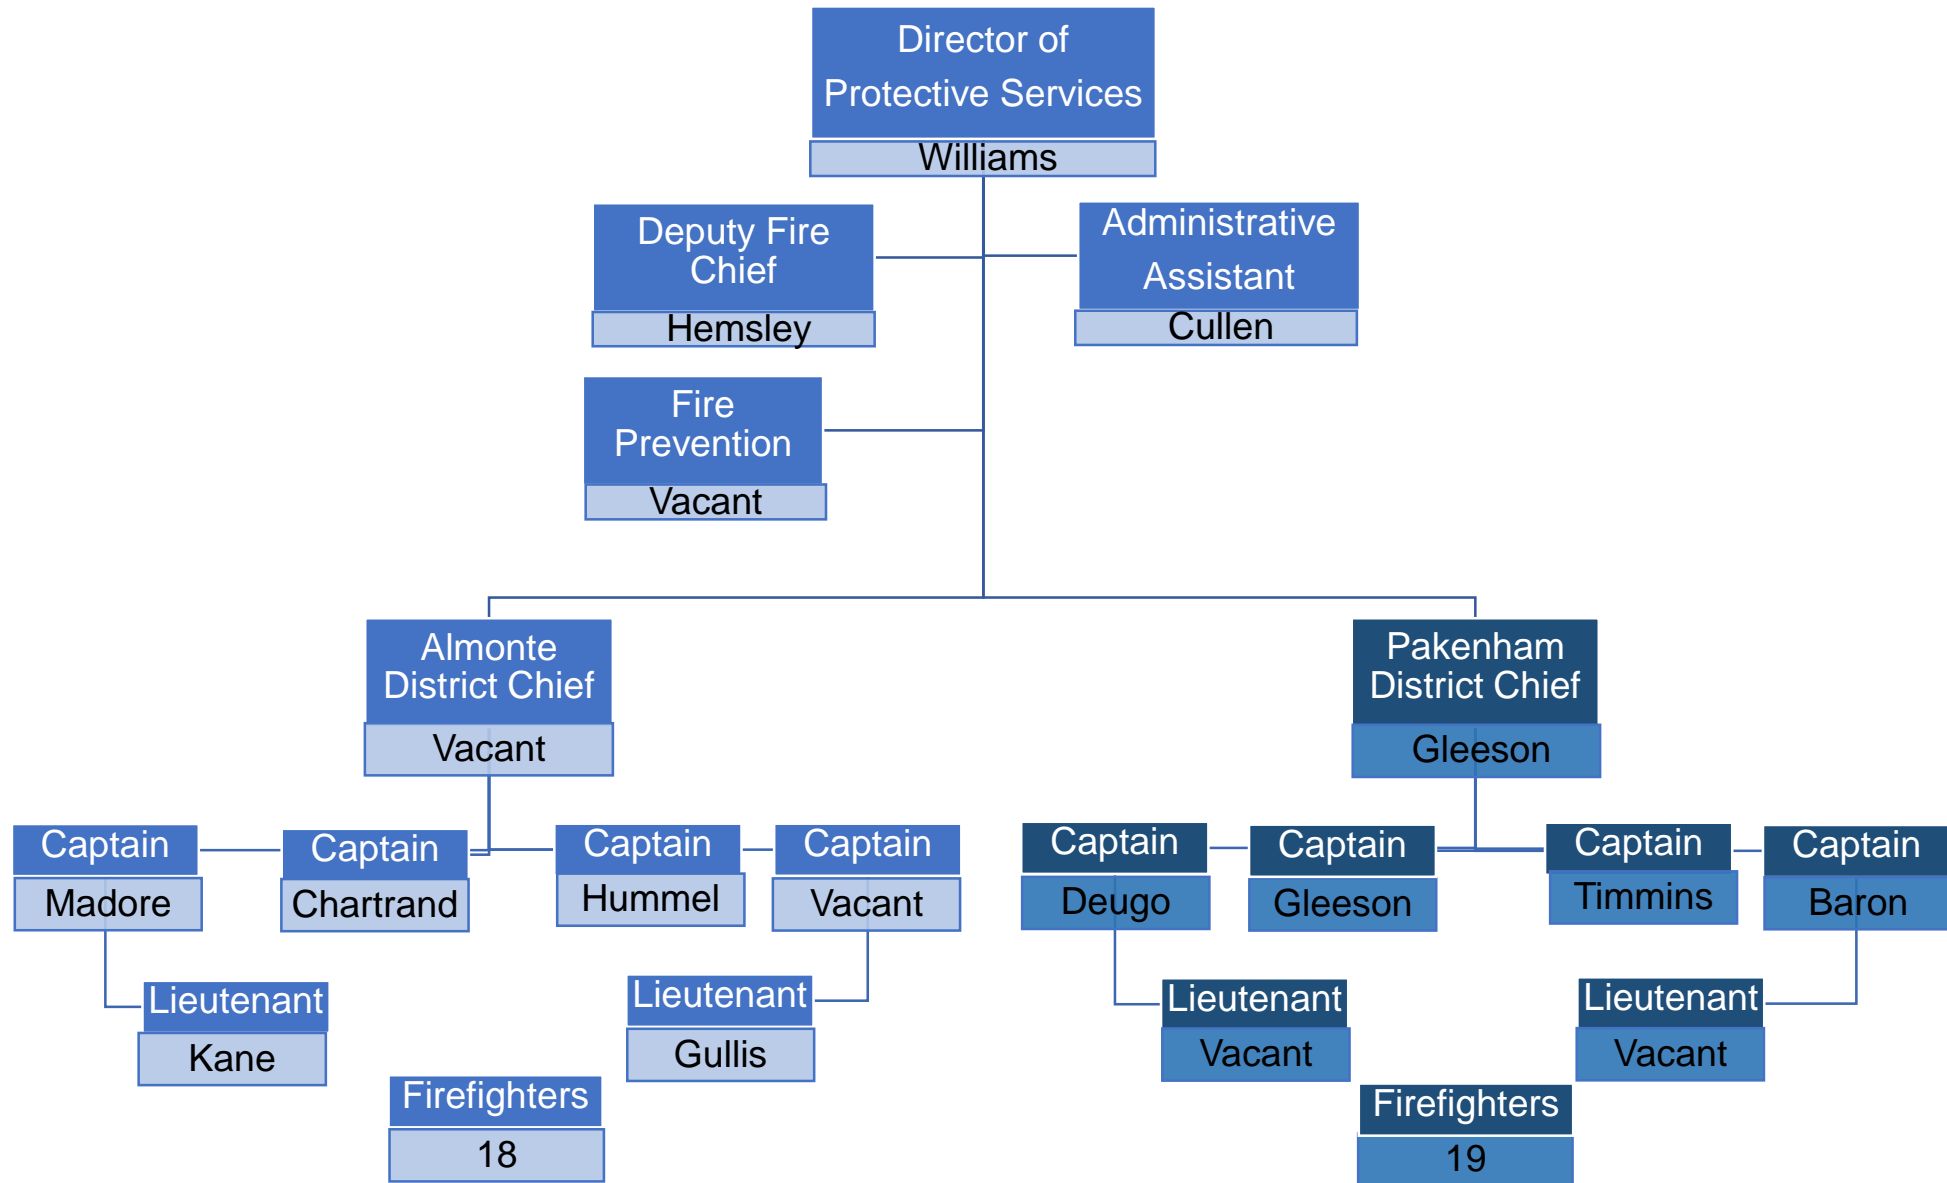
Director of Protective Services
Williams

Deputy Fire Chief
Hemsley

Administrative Assistant
Cullen

Fire Prevention
Vacant

Almonte District Chief
Vacant

Pakenham District Chief
Gleeson

Captain
Madore

Captain
Chartrand

Captain
Hummel

Captain
Vacant

Captain
Deugo

Captain
Gleeson

Captain
Timmins

Captain
Baron

Lieutenant
Kane

Lieutenant
Gullis

Lieutenant
Vacant

Lieutenant
Vacant

Firefighters
18

Firefighters
19